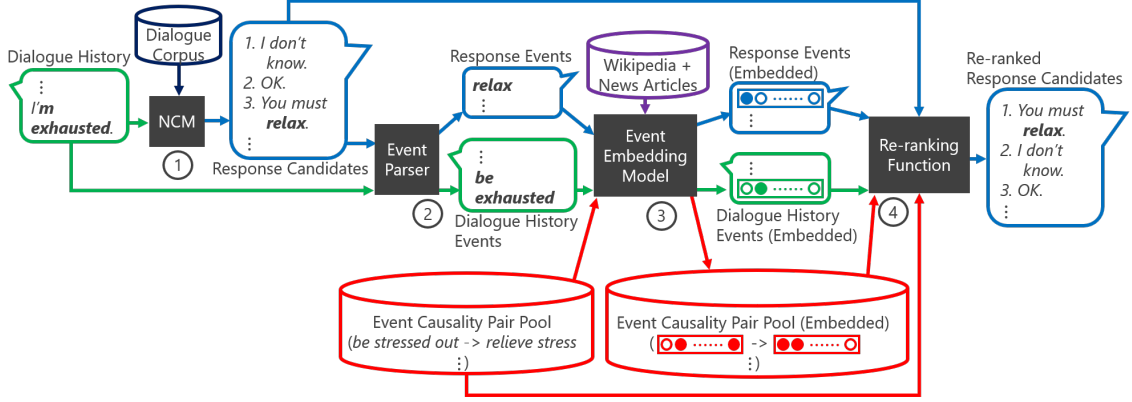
Dialogue Corpus

Dialogue History
⋮
I'm exhausted.

NCM
1

1. I don't know.
2. OK.
3. You must relax.
⋮
Response Candidates

Event Parser
2

Response Events
relax
⋮

⋮
be exhausted
Dialogue History Events

Wikipedia + News Articles

Event Embedding Model
3

Response Events (Embedded)
⋮

⋮
Dialogue History Events (Embedded)

Re-ranking Function
4

Re-ranked Response Candidates
1. You must relax.
2. I don't know.
3. OK.
⋮

Event Causality Pair Pool
(be stressed out -> relieve stress
⋮)

Event Causality Pair Pool (Embedded)
( ->
⋮)